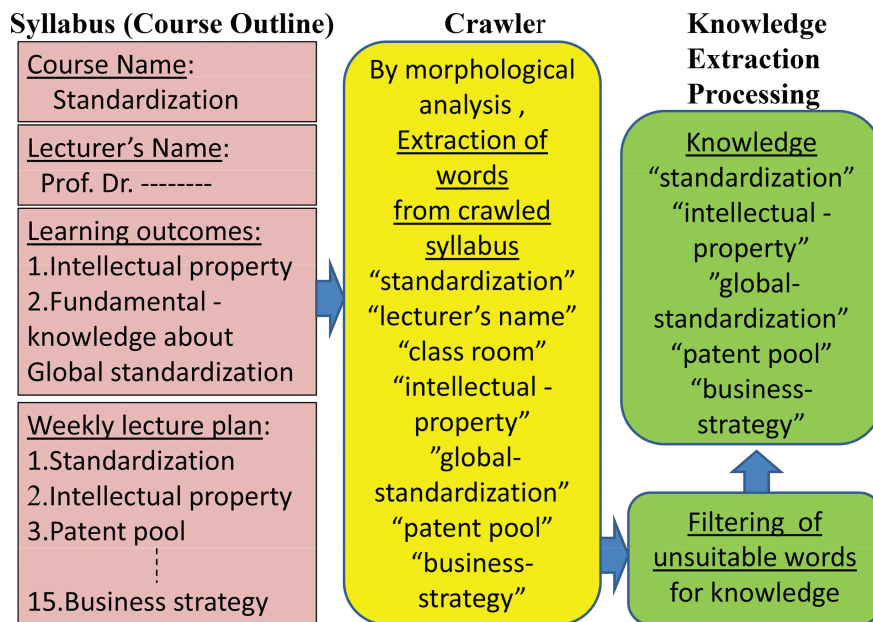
Syllabus (Course Outline)

Course Name:
Standardization

Lecturer's Name:
Prof. Dr. --------

Learning outcomes:
1.Intellectual property
2.Fundamental - knowledge about Global standardization

Weekly lecture plan:
1.Standardization
2.Intellectual property
3.Patent pool
⋮
15.Business strategy

Crawler

By morphological analysis , Extraction of words from crawled syllabus
"standardization"
"lecturer's name"
"class room"
"intellectual - property"
"global- standardization"
"patent pool"
"business- strategy"

Knowledge Extraction Processing

Knowledge
"standardization"
"intellectual - property"
"global- standardization"
"patent pool"
"business- strategy"

Filtering of unsuitable words for knowledge